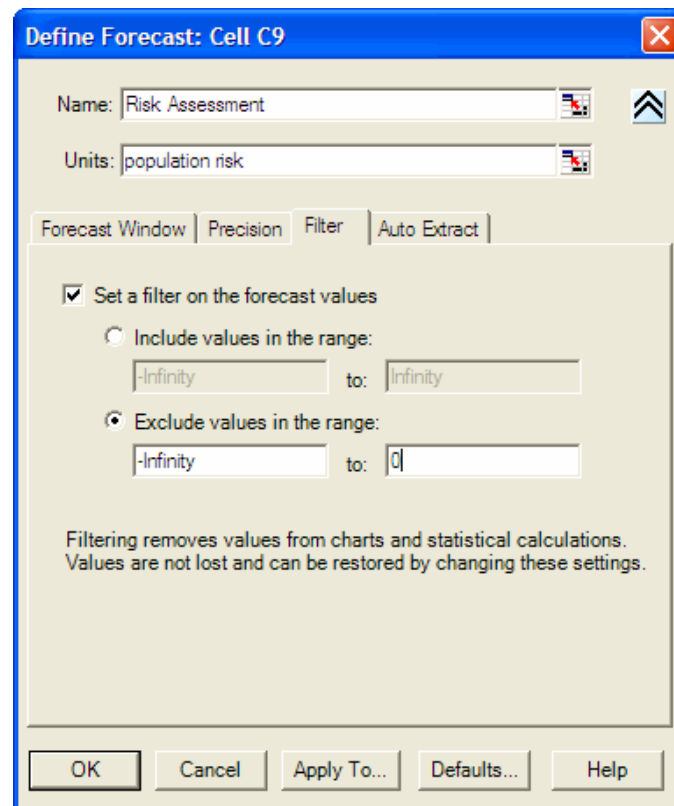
Define Forecast: Cell C9

Name: Risk Assessment

Units: population risk

Forecast Window | Precision | Filter | Auto Extract

Set a filter on the forecast values

Include values in the range:

-Infinity to: Infinity

Exclude values in the range:

-Infinity to: 0

Filtering removes values from charts and statistical calculations. Values are not lost and can be restored by changing these settings.

OK | Cancel | Apply To... | Defaults... | Help